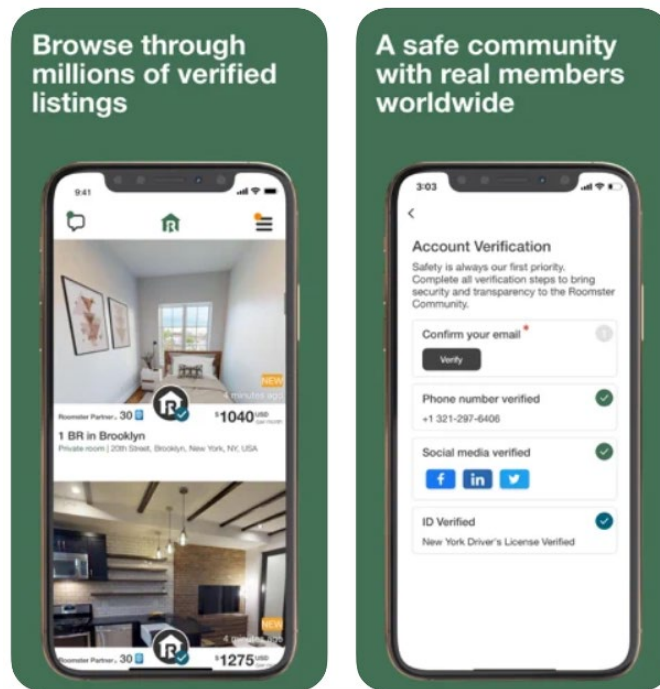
Browse through millions of verified listings

9:41

NEW
4 minutes ago

Roomster Partner, 30

$1040 USD per month

1 BR in Brooklyn

Private room | 20th Street, Brooklyn, New York, NY, USA

NEW
4 minutes ago

Roomster Partner, 30

$1275 USD

A safe community with real members worldwide

3:03

<

Account Verification

Safety is always our first priority. Complete all verification steps to bring security and transparency to the Roomster Community.

Confirm your email *

Verify

Phone number verified

+1 321-297-6406

Social media verified

f in

ID Verified

New York Driver's License Verified